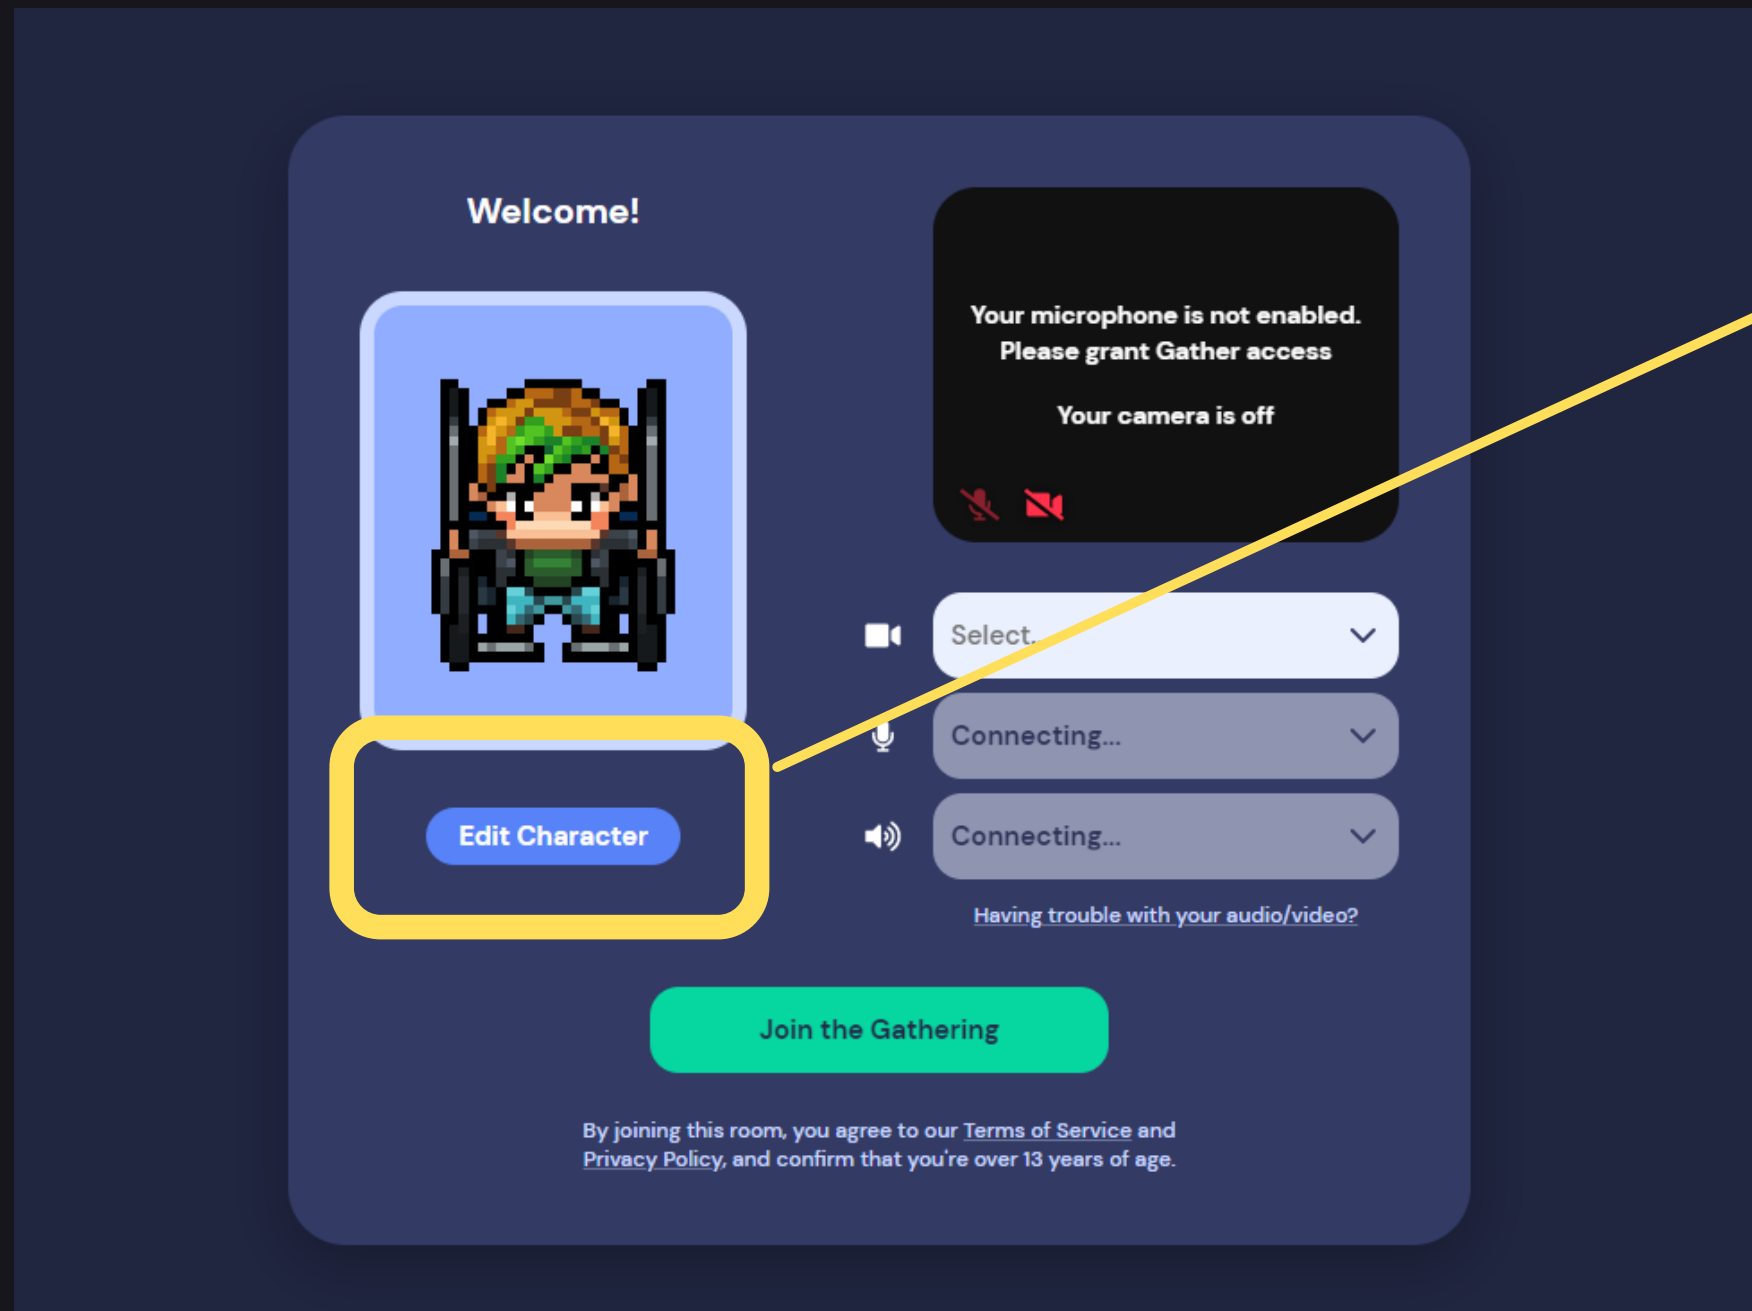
Welcome!

Your microphone is not enabled. Please grant Gather access

Your camera is off

Edit Character

Select.

Connecting...

Connecting...

Having trouble with your audio/video?

Join the Gathering

By joining this room, you agree to our Terms of Service and Privacy Policy, and confirm that you're over 13 years of age.